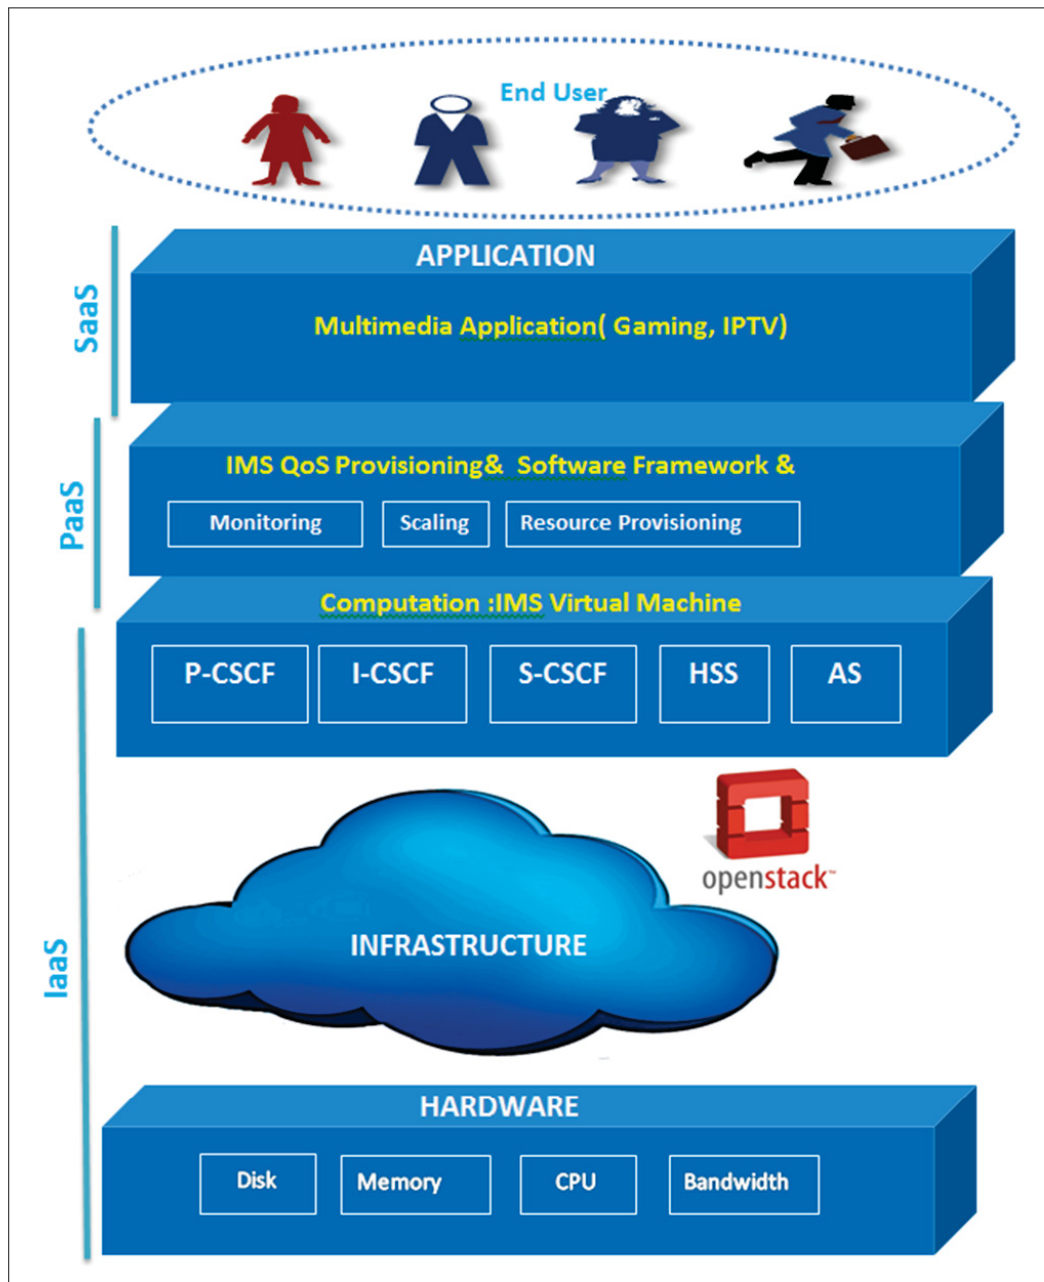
End User

SaaS

APPLICATION

Multimedia Application( Gaming, IPTV)

PaaS

IMS QoS Provisioning& Software Framework &

Monitoring

Scaling

Resource Provisioning

Computation :IMS Virtual Machine

P-CSCF

I-CSCF

S-CSCF

HSS

AS

IaaS

openstack™

INFRASTRUCTURE

HARDWARE

Disk

Memory

CPU

Bandwidth